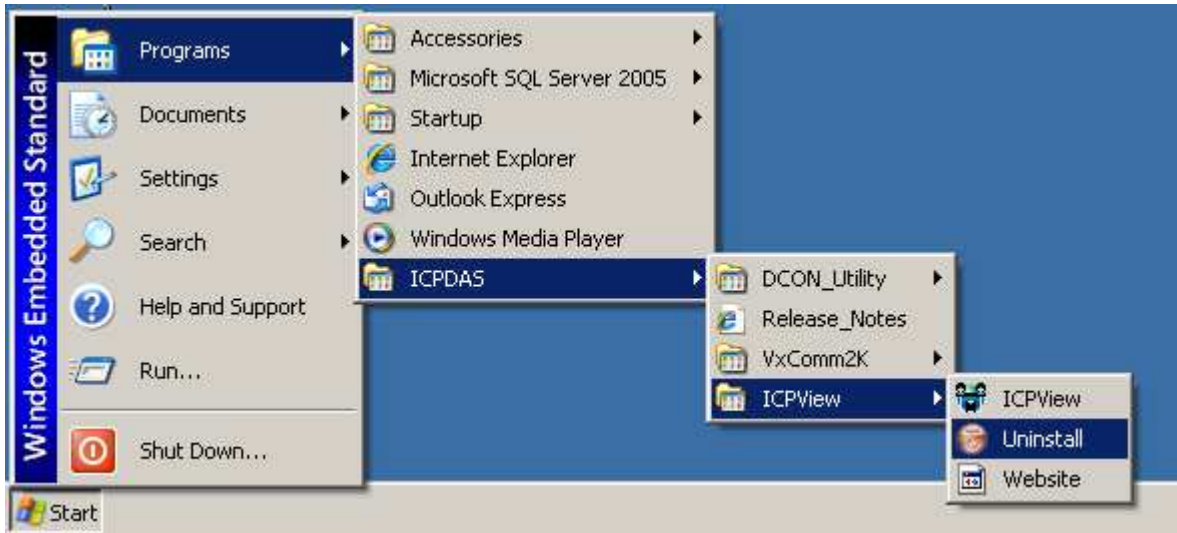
Windows Embedded Standard

Programs
Documents
Settings
Search
Help and Support
Run...
Shut Down...

Accessories
Microsoft SQL Server 2005
Startup
Internet Explorer
Outlook Express
Windows Media Player
ICPDAS

DCON_Utility
Release_Notes
VxComm2K
ICPView

ICPView
Uninstall
Website

Start